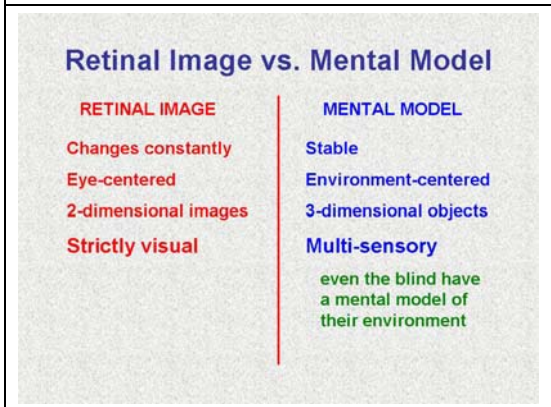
Retinal Image vs. Mental Model

RETINAL IMAGE

Changes constantly

Eye-centered

2-dimensional images

Strictly visual

MENTAL MODEL

Stable

Environment-centered

3-dimensional objects

Multi-sensory

even the blind have a mental model of their environment